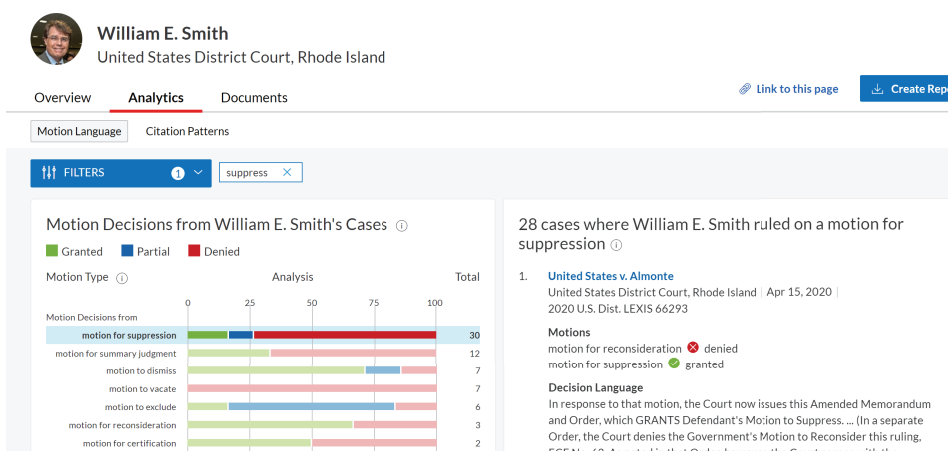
William E. Smith
United States District Court, Rhode Island

Overview Analytics Documents

Link to this page

Create Rep

Motion Language Citation Patterns

FILTERS 1

suppress ×

Motion Decisions from William E. Smith's Cases ⓘ

Granted Partial Denied

Motion Type ⓘ Analysis Total

0 25 50 75 100

Motion Decisions from

| Motion | Total |
|---|---|
| motion for suppression | 30 |
| motion for summary judgment | 12 |
| motion to dismiss | 7 |
| motion to vacate | 7 |
| motion to exclude | 6 |
| motion for reconsideration | 3 |
| motion for certification | 2 |

28 cases where William E. Smith ruled on a motion for suppression ⓘ

1. United States v. Almonte
United States District Court, Rhode Island | Apr 15, 2020 | 2020 U.S. Dist. LEXIS 66293

Motions
motion for reconsideration denied
motion for suppression granted

Decision Language
In response to that motion, the Court now issues this Amended Memorandum and Order, which GRANTS Defendant's Motion to Suppress. ... (In a separate Order, the Court denies the Government's Motion to Reconsider this ruling, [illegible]